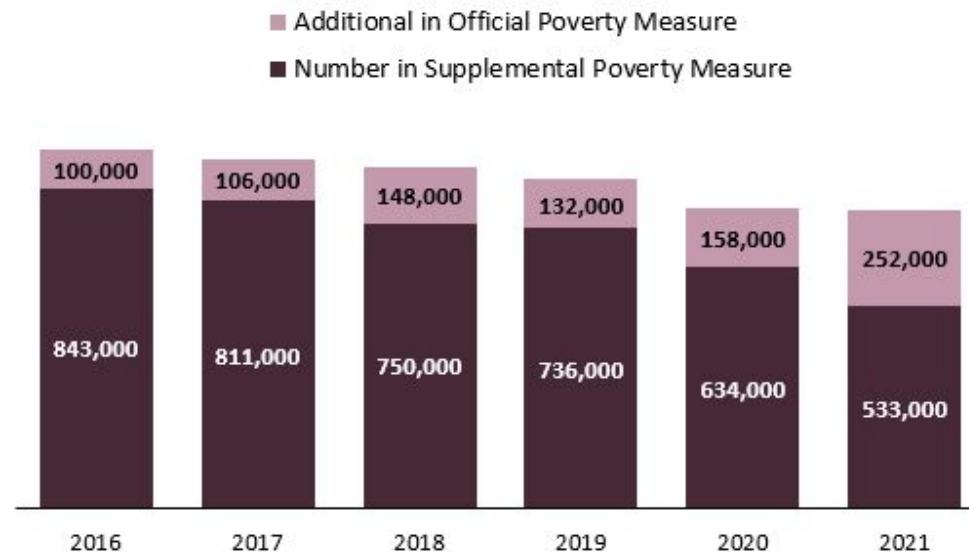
Additional in Official Poverty Measure
Number in Supplemental Poverty Measure

| | 2016 | 2017 | 2018 | 2019 | 2020 | 2021 |
|---|---|---|---|---|---|---|
| Additional in Official Poverty Measure | 100,000 | 106,000 | 148,000 | 132,000 | 158,000 | 252,000 |
| Number in Supplemental Poverty Measure | 843,000 | 811,000 | 750,000 | 736,000 | 634,000 | 533,000 |